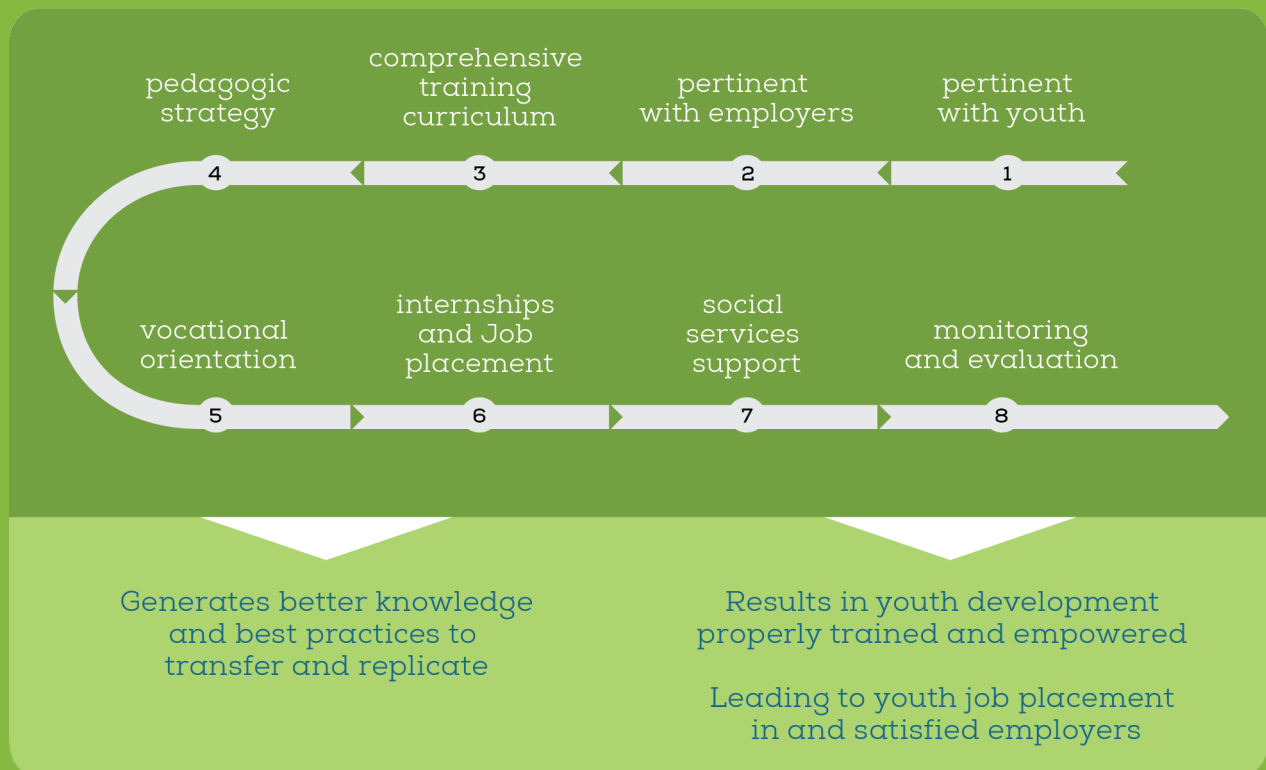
pertinent with youth
1

pertinent with employers
2

comprehensive training curriculum
3

pedagogic strategy
4

vocational orientation
5

internships and Job placement
6

social services support
7

monitoring and evaluation
8

Generates better knowledge and best practices to transfer and replicate

Results in youth development properly trained and empowered

Leading to youth job placement in and satisfied employers